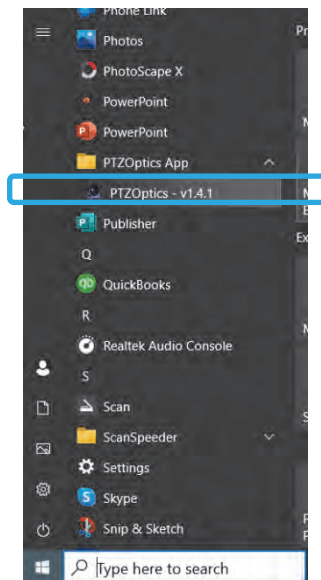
Phone Link
Photos
PhotoScape X
PowerPoint
PowerPoint
PTZOptics App
PTZOptics - v1.4.1
Publisher
Q
QuickBooks
R
Realtek Audio Console
S
Scan
ScanSpeeder
Settings
Skype
Snip & Sketch
Type here to search